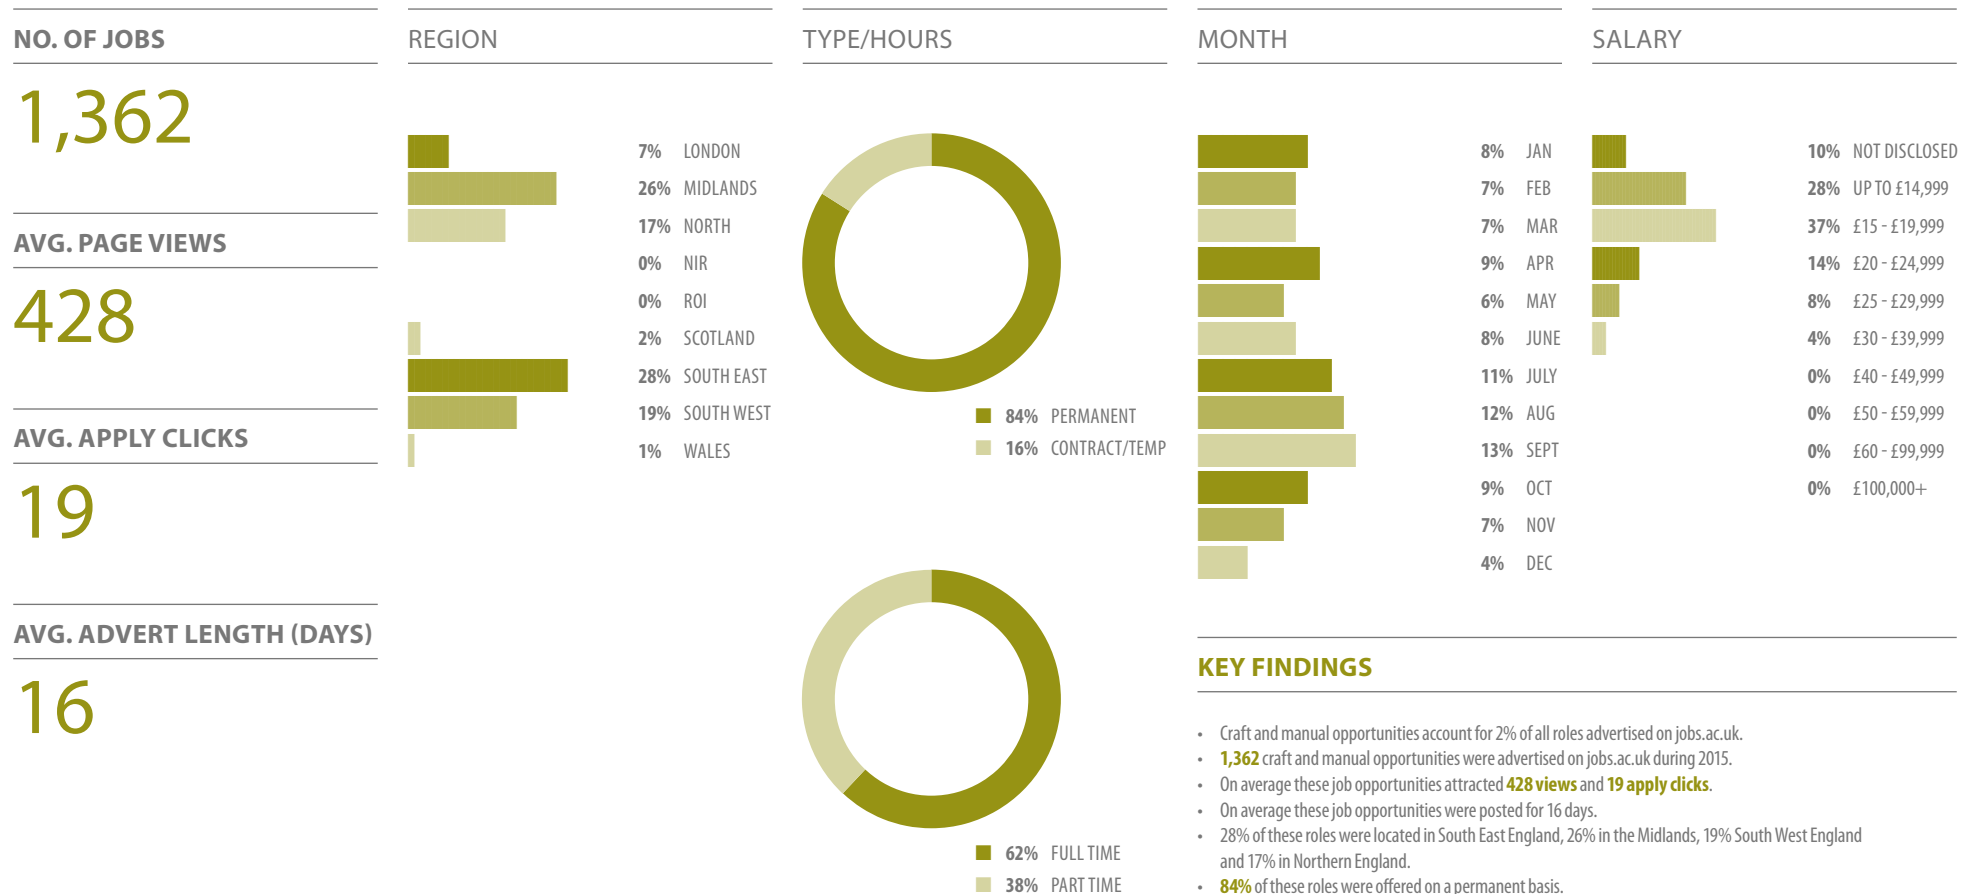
NO. OF JOBS

1,362

AVG. PAGE VIEWS

428

AVG. APPLY CLICKS

19

AVG. ADVERT LENGTH (DAYS)

16

REGION

7% LONDON
26% MIDLANDS
17% NORTH
0% NIR
0% ROI
2% SCOTLAND
28% SOUTH EAST
19% SOUTH WEST
1% WALES

TYPE/HOURS

84% PERMANENT
16% CONTRACT/TEMP

62% FULL TIME
38% PART TIME

MONTH

8% JAN
7% FEB
7% MAR
9% APR
6% MAY
8% JUNE
11% JULY
12% AUG
13% SEPT
9% OCT
7% NOV
4% DEC

SALARY

10% NOT DISCLOSED
28% UP TO £14,999
37% £15 - £19,999
14% £20 - £24,999
8% £25 - £29,999
4% £30 - £39,999
0% £40 - £49,999
0% £50 - £59,999
0% £60 - £99,999
0% £100,000+

KEY FINDINGS

• Craft and manual opportunities account for 2% of all roles advertised on jobs.ac.uk.
• 1,362 craft and manual opportunities were advertised on jobs.ac.uk during 2015.
• On average these job opportunities attracted 428 views and 19 apply clicks.
• On average these job opportunities were posted for 16 days.
• 28% of these roles were located in South East England, 26% in the Midlands, 19% South West England and 17% in Northern England.
• 84% of these roles were offered on a permanent basis.